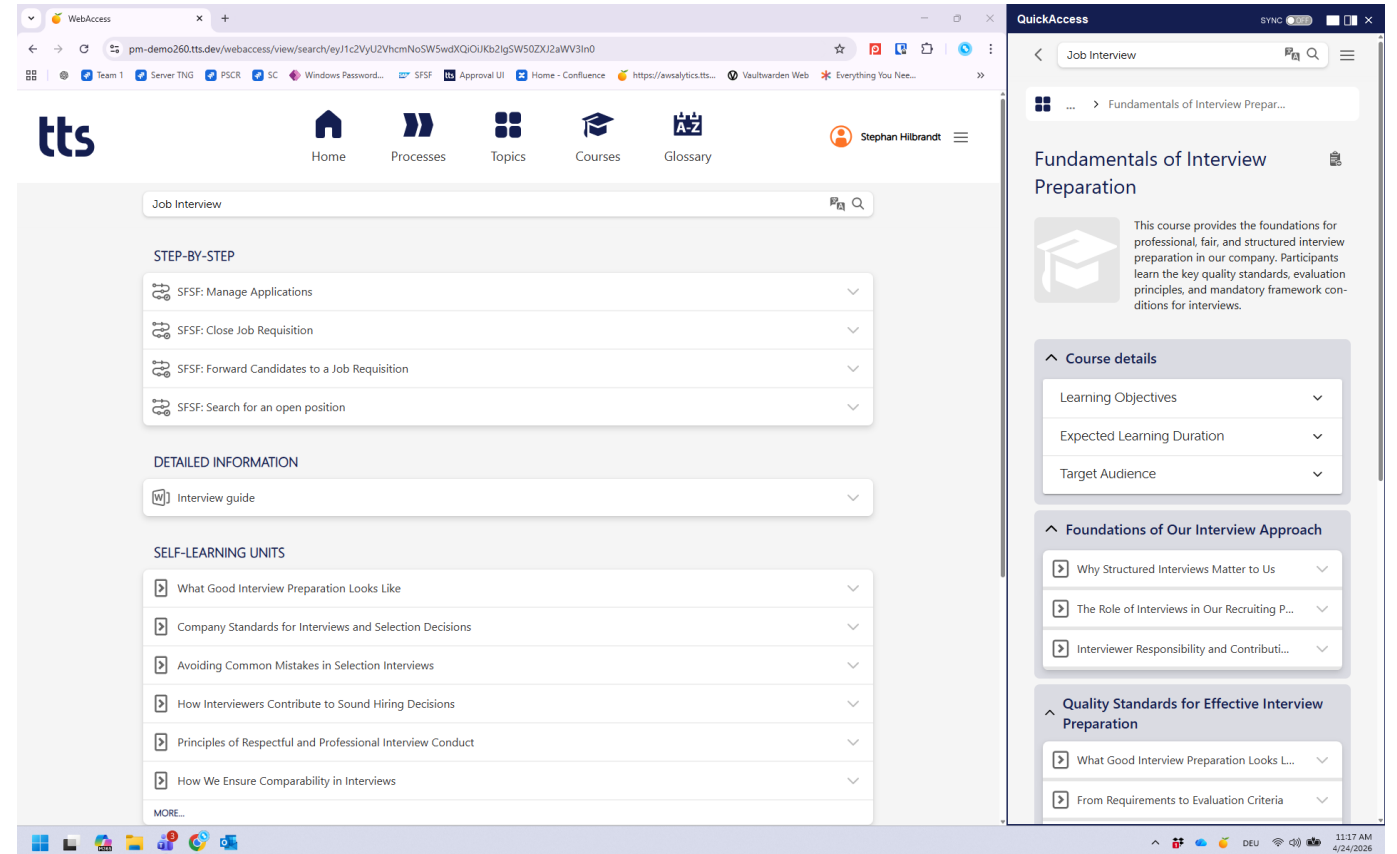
WebAccess
pm-demo260.tts.dev/webaccess/view/search/eyJ1c2VyU2VhcmNoSW5wdXQiOiJKb2IgSW50ZXJ2aWV3In0
Team 1 Server TNG PSCR SC Windows Password... SFSF Approval UI Home - Confluence https://awsalytics.tts... Vaultwarden Web Everything You Nee...

tts
Home Processes Topics Courses Glossary
Stephan Hilbrandt

Job Interview

STEP-BY-STEP
SFSF: Manage Applications
SFSF: Close Job Requisition
SFSF: Forward Candidates to a Job Requisition
SFSF: Search for an open position

DETAILED INFORMATION
Interview guide

SELF-LEARNING UNITS
What Good Interview Preparation Looks Like
Company Standards for Interviews and Selection Decisions
Avoiding Common Mistakes in Selection Interviews
How Interviewers Contribute to Sound Hiring Decisions
Principles of Respectful and Professional Interview Conduct
How We Ensure Comparability in Interviews
MORE...

QuickAccess
SYNC OFF
Job Interview
... > Fundamentals of Interview Prepar...

Fundamentals of Interview Preparation

This course provides the foundations for professional, fair, and structured interview preparation in our company. Participants learn the key quality standards, evaluation principles, and mandatory framework conditions for interviews.

Course details
Learning Objectives
Expected Learning Duration
Target Audience

Foundations of Our Interview Approach
Why Structured Interviews Matter to Us
The Role of Interviews in Our Recruiting P...
Interviewer Responsibility and Contributi...

Quality Standards for Effective Interview Preparation
What Good Interview Preparation Looks L...
From Requirements to Evaluation Criteria

DEU 11:17 AM 4/24/2026